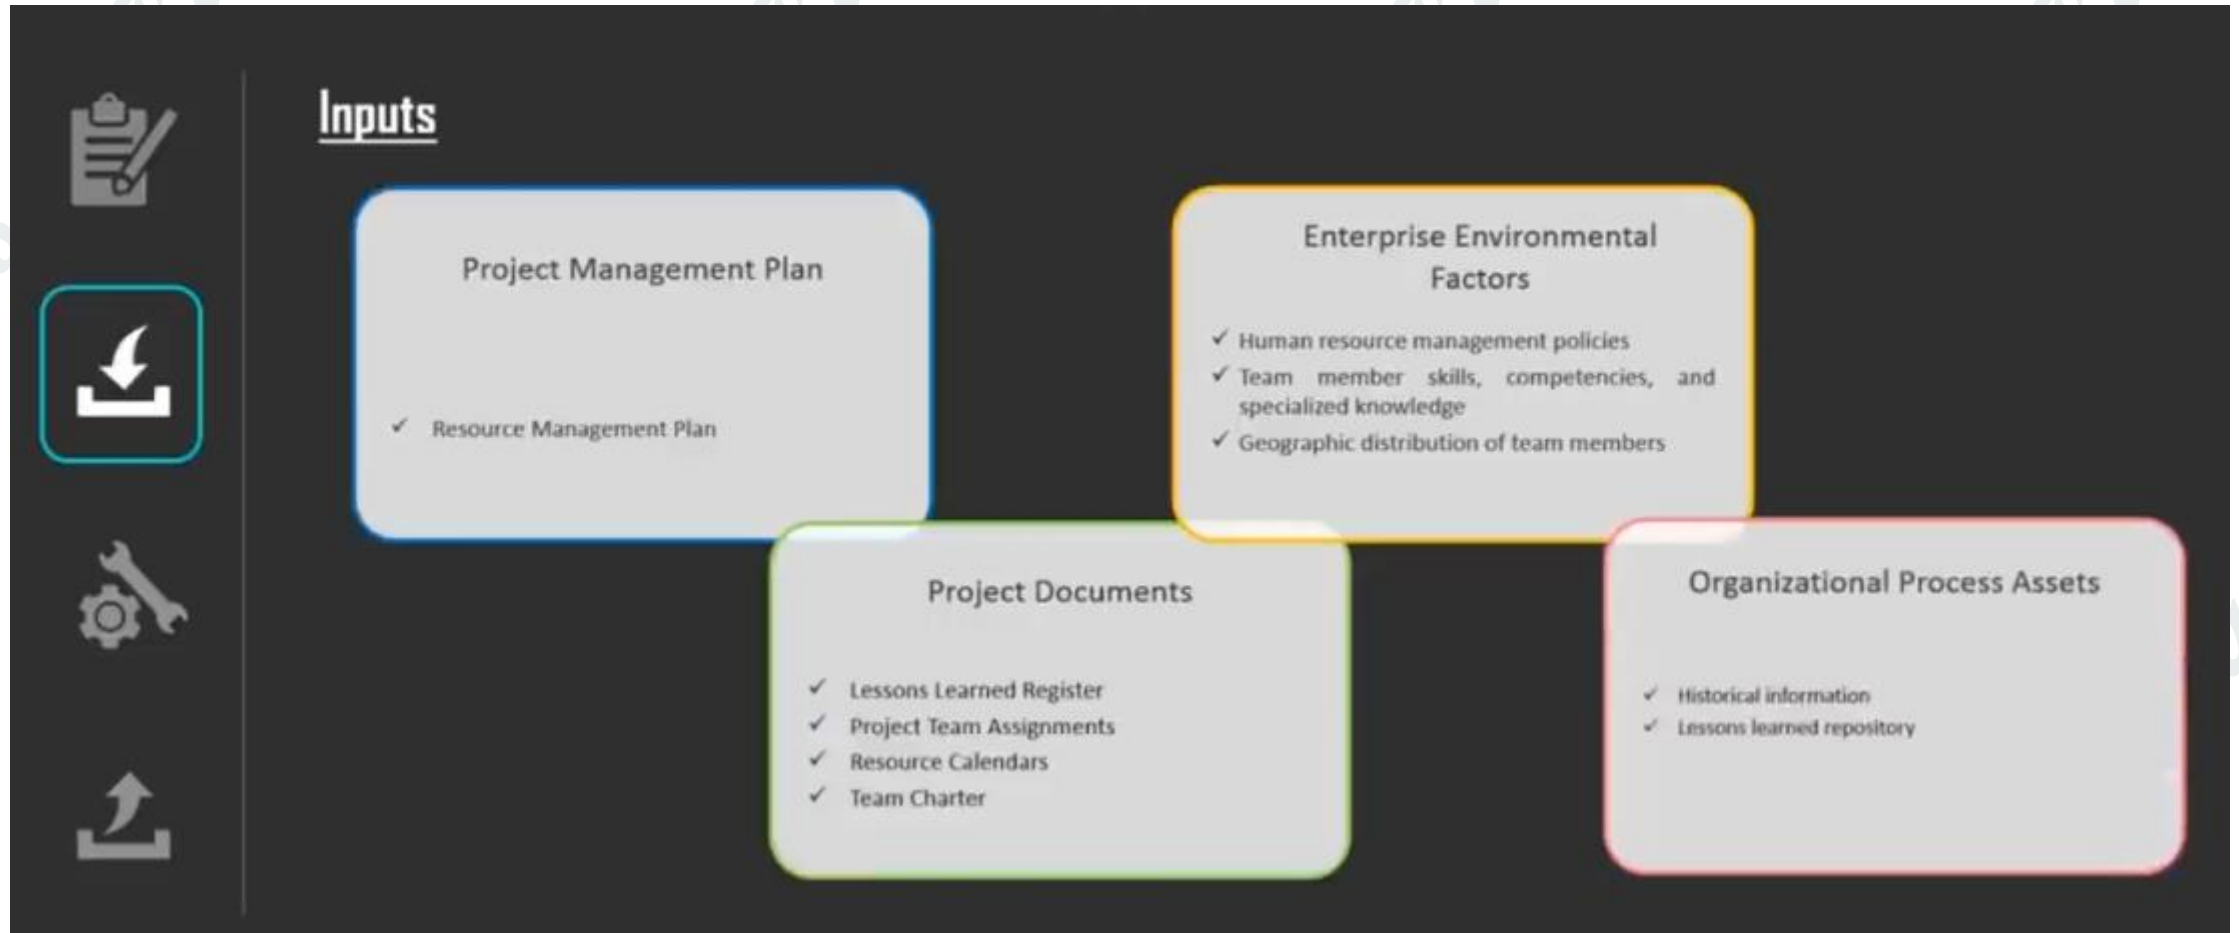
Inputs

Project Management Plan

✓ Resource Management Plan

Enterprise Environmental Factors

✓ Human resource management policies
✓ Team member skills, competencies, and specialized knowledge
✓ Geographic distribution of team members

Project Documents

✓ Lessons Learned Register
✓ Project Team Assignments
✓ Resource Calendars
✓ Team Charter

Organizational Process Assets

✓ Historical information
✓ Lessons learned repository